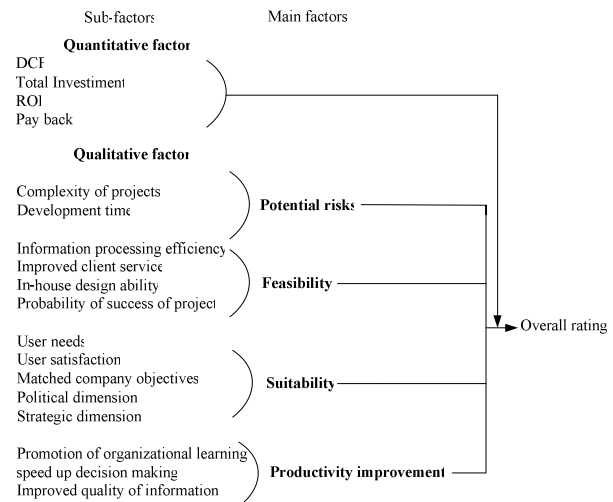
Sub-factors

Main factors

Quantitative factor

DCF
Total Investiment
ROI
Pay back

Qualitative factor

Complexity of projects
Development time

Potential risks

Information processing efficiency
Improved client service
In-house design ability
Probability of success of project

Feasibility

User needs
User satisfaction
Matched company objectives
Political dimension
Strategic dimension

Suitability

Promotion of organizational learning
speed up decision making
Improved quality of information

Productivity improvement

Overall rating